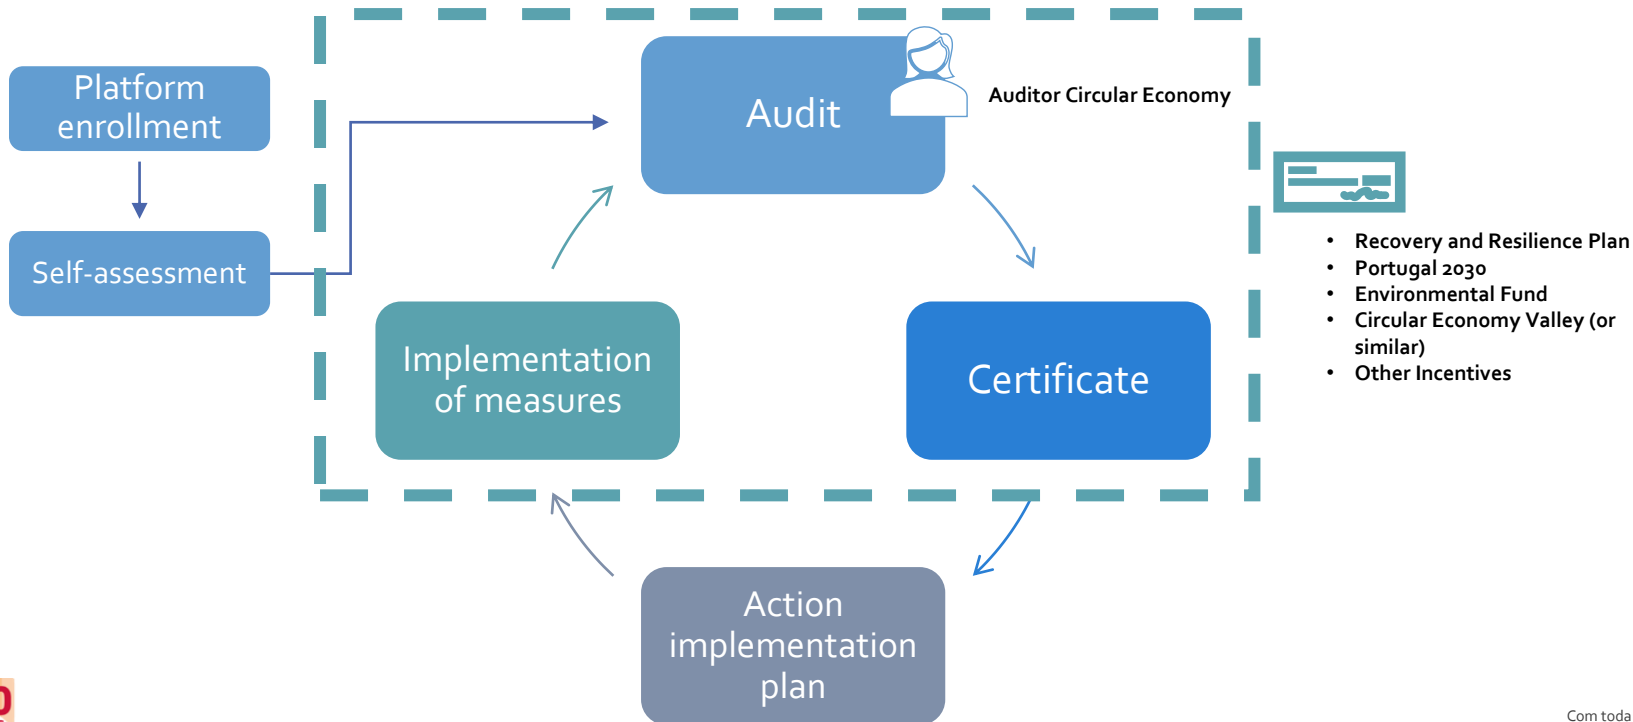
Platform enrollment

Self-assessment

Audit

Auditor Circular Economy

Implementation of measures

Certificate

Action implementation plan

- Recovery and Resilience Plan
- Portugal 2030
- Environmental Fund
- Circular Economy Valley (or similar)
- Other Incentives

Com toda